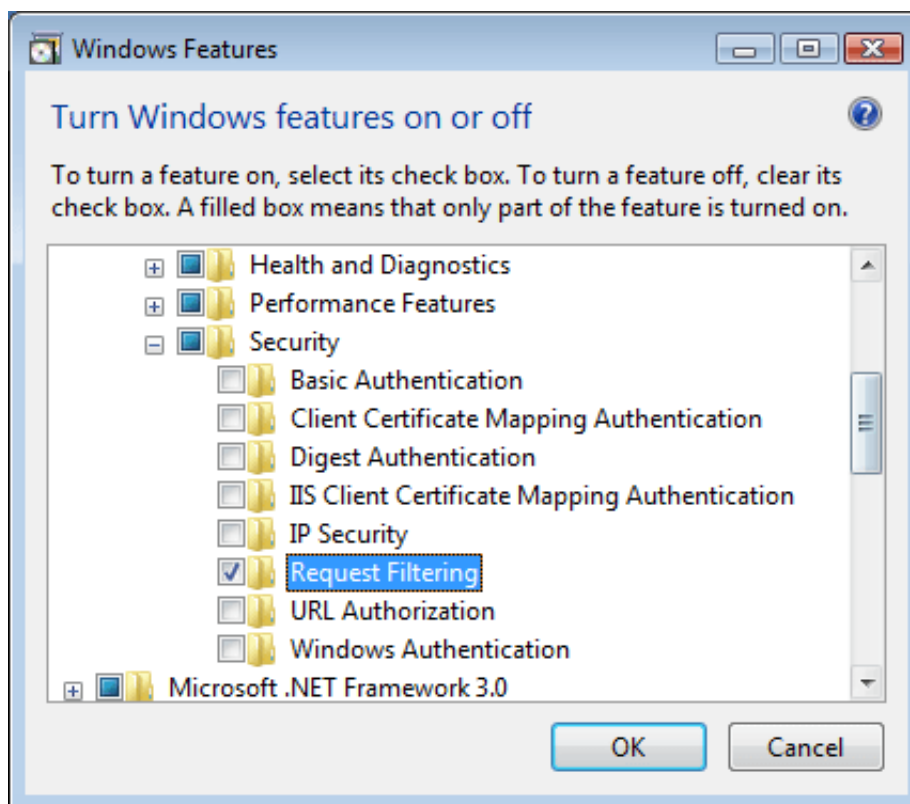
Windows Features

Turn Windows features on or off

To turn a feature on, select its check box. To turn a feature off, clear its check box. A filled box means that only part of the feature is turned on.

Health and Diagnostics
Performance Features
Security
Basic Authentication
Client Certificate Mapping Authentication
Digest Authentication
IIS Client Certificate Mapping Authentication
IP Security
Request Filtering
URL Authorization
Windows Authentication
Microsoft .NET Framework 3.0

OK
Cancel